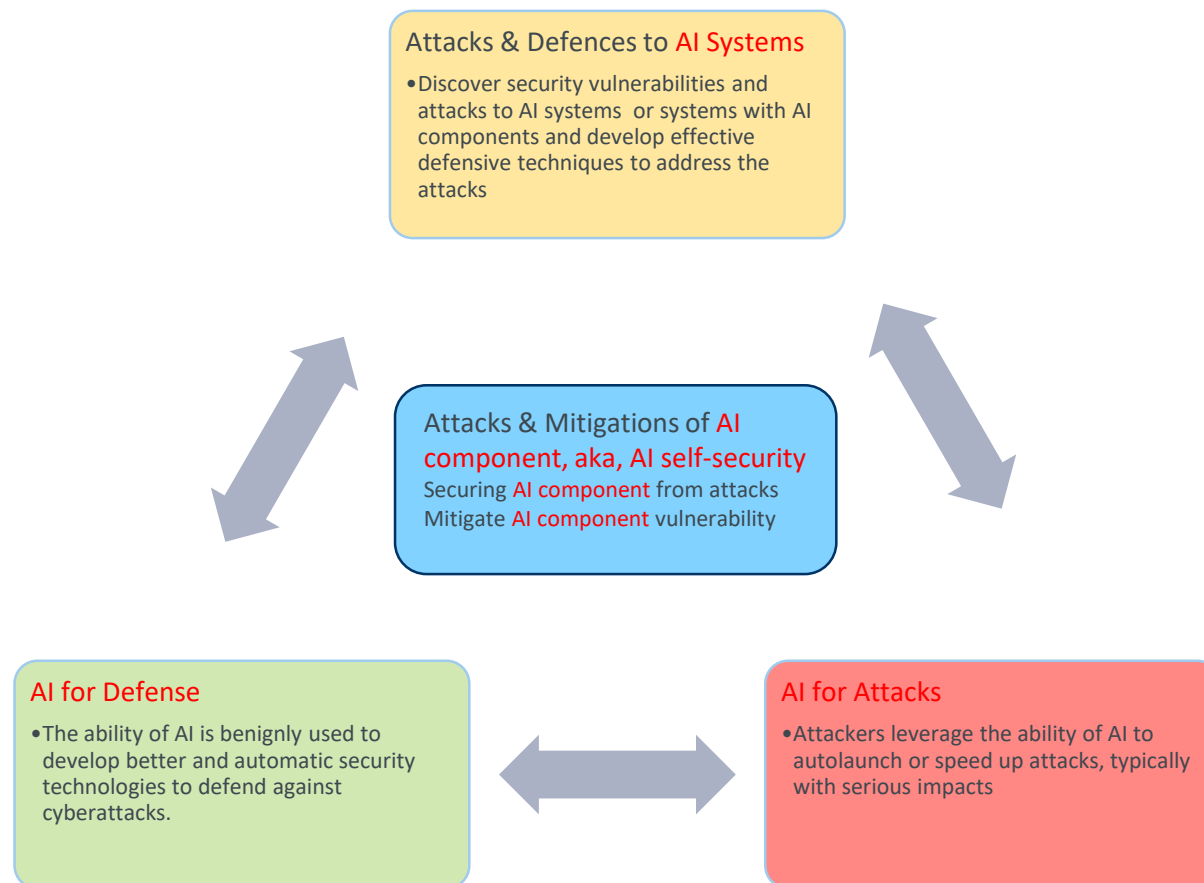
Attacks & Defences to AI Systems

•Discover security vulnerabilities and attacks to AI systems or systems with AI components and develop effective defensive techniques to address the attacks

Attacks & Mitigations of AI component, aka, AI self-security
Securing AI component from attacks
Mitigate AI component vulnerability

AI for Defense

•The ability of AI is benignly used to develop better and automatic security technologies to defend against cyberattacks.

AI for Attacks

•Attackers leverage the ability of AI to autolaunch or speed up attacks, typically with serious impacts